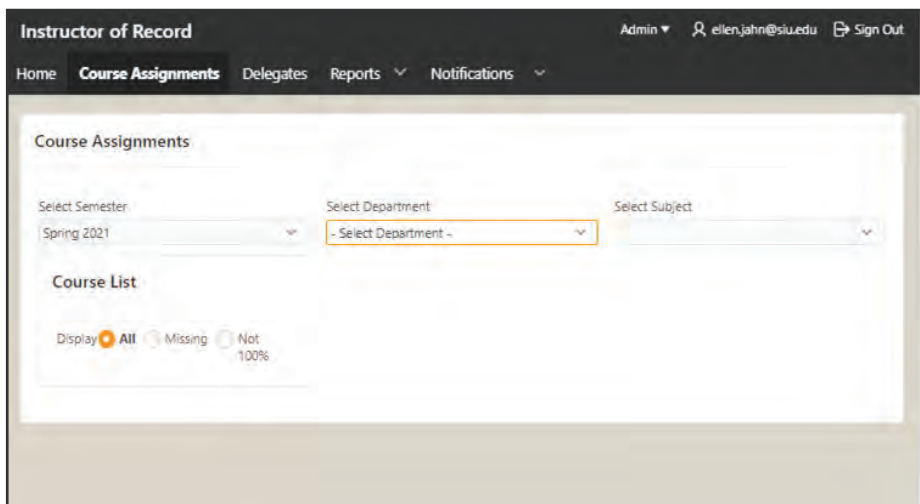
Instructor of Record

Admin ▾ ellen.jahn@siu.edu Sign Out

Home Course Assignments Delegates Reports Notifications

Course Assignments

Select Semester
Spring 2021

Select Department
- Select Department -

Select Subject

Course List

Display All Missing Not 100%